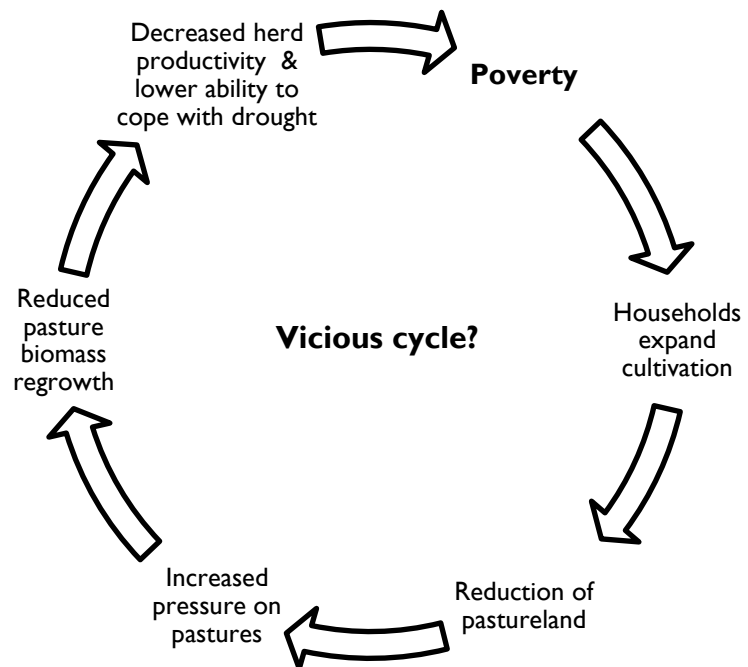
Decreased herd productivity & lower ability to cope with drought

Poverty

Households expand cultivation

Reduction of pastureland

Increased pressure on pastures

Reduced pasture biomass regrowth

Vicious cycle?